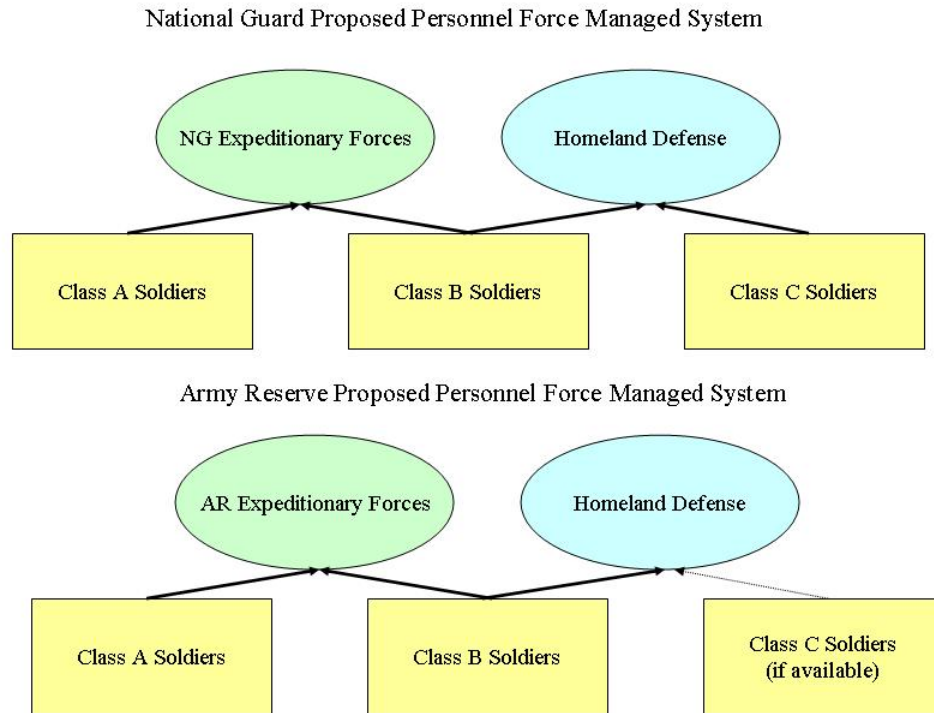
National Guard Proposed Personnel Force Managed System

NG Expeditionary Forces

Homeland Defense

Class A Soldiers

Class B Soldiers

Class C Soldiers

Army Reserve Proposed Personnel Force Managed System

AR Expeditionary Forces

Homeland Defense

Class A Soldiers

Class B Soldiers

Class C Soldiers (if available)